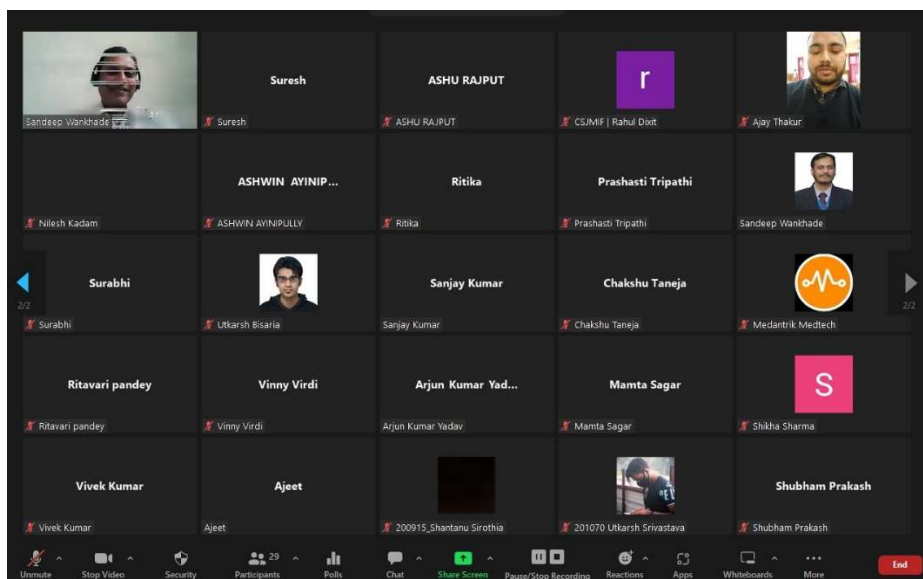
Sandeep Wankhade

Suresh
Suresh

ASHU RAJPUT
ASHU RAJPUT

r
CSJMIF | Rahul Dixit

Ajay Thakur

Nilesh Kadam

ASHWIN AYINIP...
ASHWIN AYINIPULLY

Ritika
Ritika

Prashasti Tripathi
Prashasti Tripathi

Sandeep Wankhade

2/2

Surabhi
Surabhi

Utkarsh Bisaria

Sanjay Kumar
Sanjay Kumar

Chakshu Taneja
Chakshu Taneja

Medantrik Medtech

2/2

Ritavari pandey
Ritavari pandey

Vinny Virdi
Vinny Virdi

Arjun Kumar Yad...
Arjun Kumar Yadav

Mamta Sagar
Mamta Sagar

S
Shikha Sharma

Vivek Kumar
Vivek Kumar

Ajeet
Ajeet

200915_Shantanu Sirothia

201070 Utkarsh Srivastava

Shubham Prakash
Shubham Prakash

Unmute
Stop Video
Security
29
Participants
Polls
Chat
Share Screen
Pause/Stop Recording
Reactions
Apps
Whiteboards
More
End